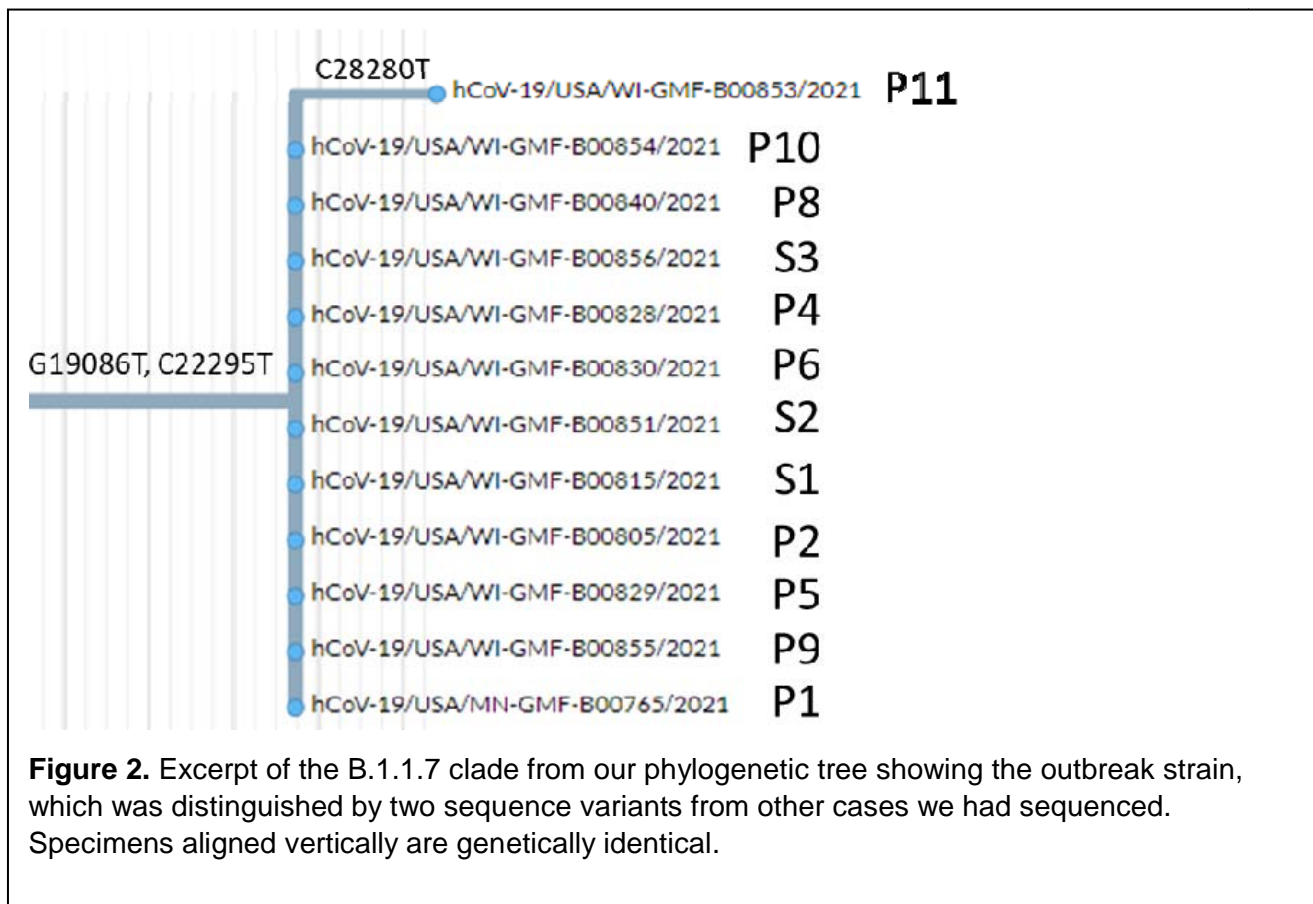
C28280T

hCoV-19/USA/WI-GMF-B00853/2021 P11

hCoV-19/USA/WI-GMF-B00854/2021 P10

hCoV-19/USA/WI-GMF-B00840/2021 P8

hCoV-19/USA/WI-GMF-B00856/2021 S3

hCoV-19/USA/WI-GMF-B00828/2021 P4

G19086T, C22295T

hCoV-19/USA/WI-GMF-B00830/2021 P6

hCoV-19/USA/WI-GMF-B00851/2021 S2

hCoV-19/USA/WI-GMF-B00815/2021 S1

hCoV-19/USA/WI-GMF-B00805/2021 P2

hCoV-19/USA/WI-GMF-B00829/2021 P5

hCoV-19/USA/WI-GMF-B00855/2021 P9

hCoV-19/USA/MN-GMF-B00765/2021 P1

**Figure 2.** Excerpt of the B.1.1.7 clade from our phylogenetic tree showing the outbreak strain, which was distinguished by two sequence variants from other cases we had sequenced. Specimens aligned vertically are genetically identical.